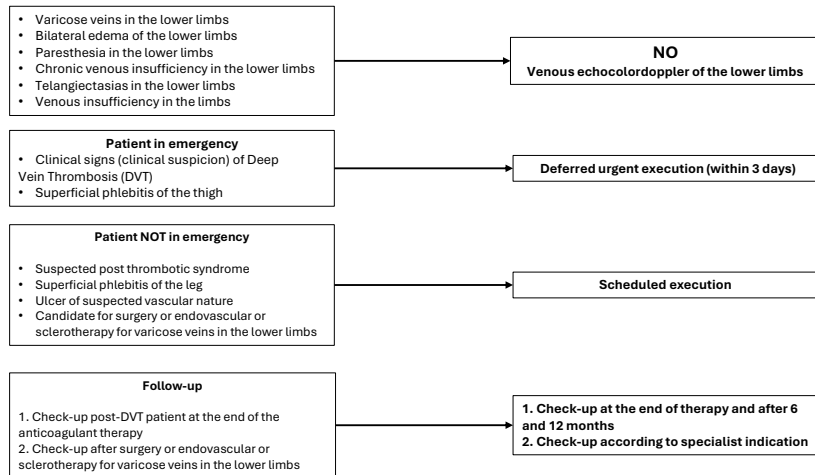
• Varicose veins in the lower limbs
• Bilateral edema of the lower limbs
• Paresthesia in the lower limbs
• Chronic venous insufficiency in the lower limbs
• Telangiectasias in the lower limbs
• Venous insufficiency in the limbs

NO
Venous echocolordoppler of the lower limbs

Patient in emergency
• Clinical signs (clinical suspicion) of Deep Vein Thrombosis (DVT)
• Superficial phlebitis of the thigh

Deferred urgent execution (within 3 days)

Patient NOT in emergency
• Suspected post thrombotic syndrome
• Superficial phlebitis of the leg
• Ulcer of suspected vascular nature
• Candidate for surgery or endovascular or sclerotherapy for varicose veins in the lower limbs

Scheduled execution

Follow-up
1. Check-up post-DVT patient at the end of the anticoagulant therapy
2. Check-up after surgery or endovascular or sclerotherapy for varicose veins in the lower limbs

1. Check-up at the end of therapy and after 6 and 12 months
2. Check-up according to specialist indication